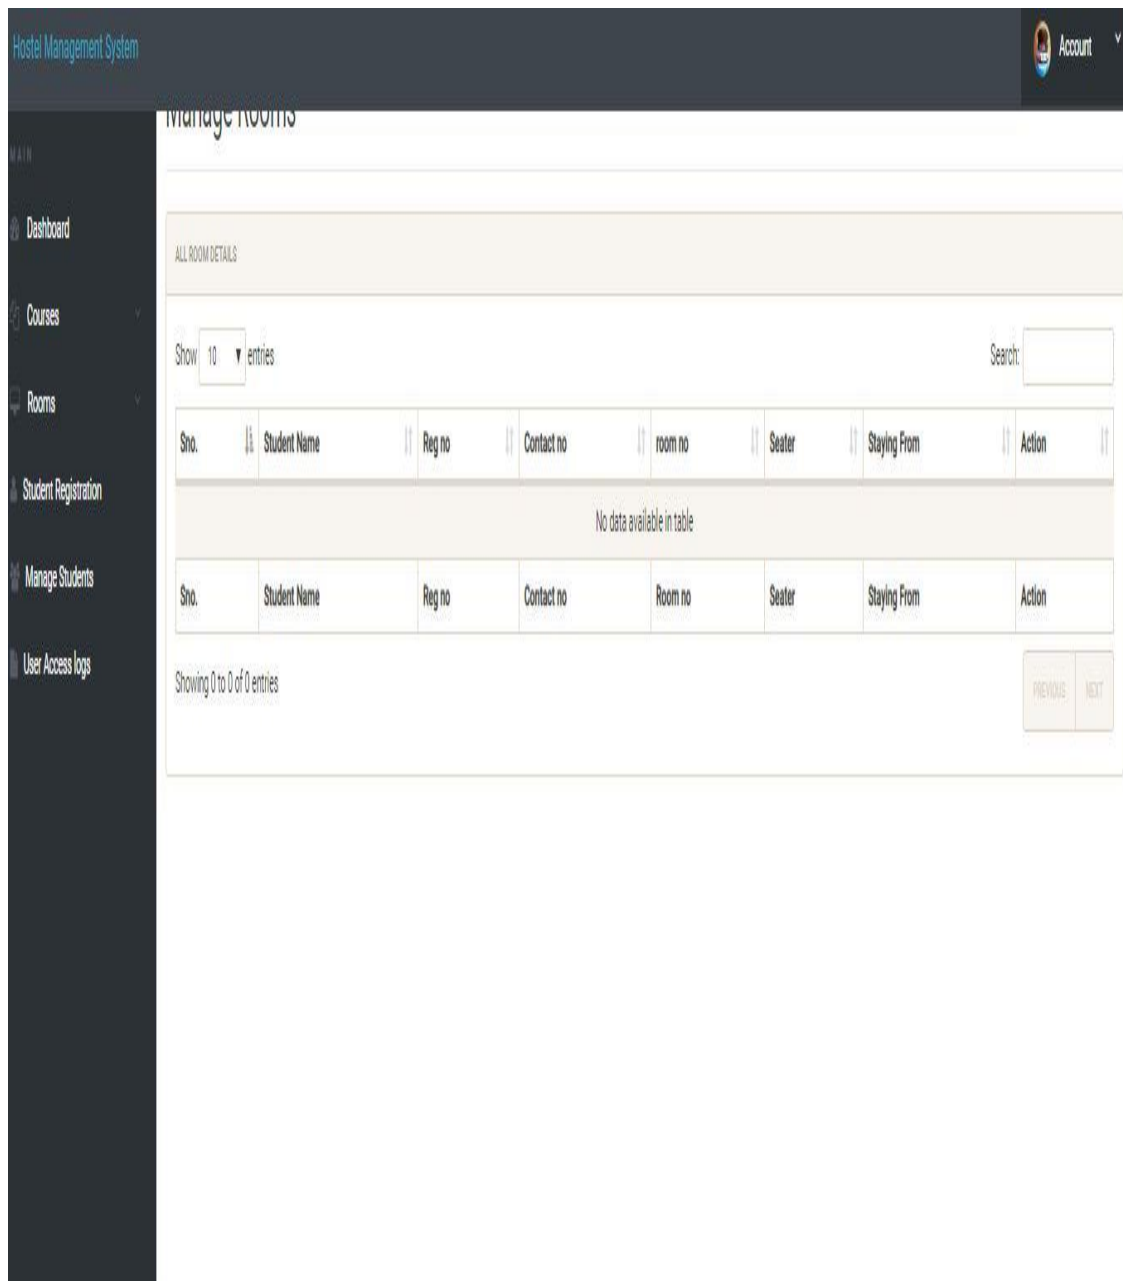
Hostel Management System

Account

MAIN

Dashboard

Courses

Rooms

Student Registration

Manage Students

User Access logs

Manage Rooms

ALL ROOM DETAILS

Show 10 entries

Search:

| Sno. | Student Name | Reg no | Contact no | room no | Seater | Staying From | Action |
|---|---|---|---|---|---|---|---|
| No data available in table | | | | | | | |
| Sno. | Student Name | Reg no | Contact no | Room no | Seater | Staying From | Action |

Showing 0 to 0 of 0 entries

PREVIOUS NEXT